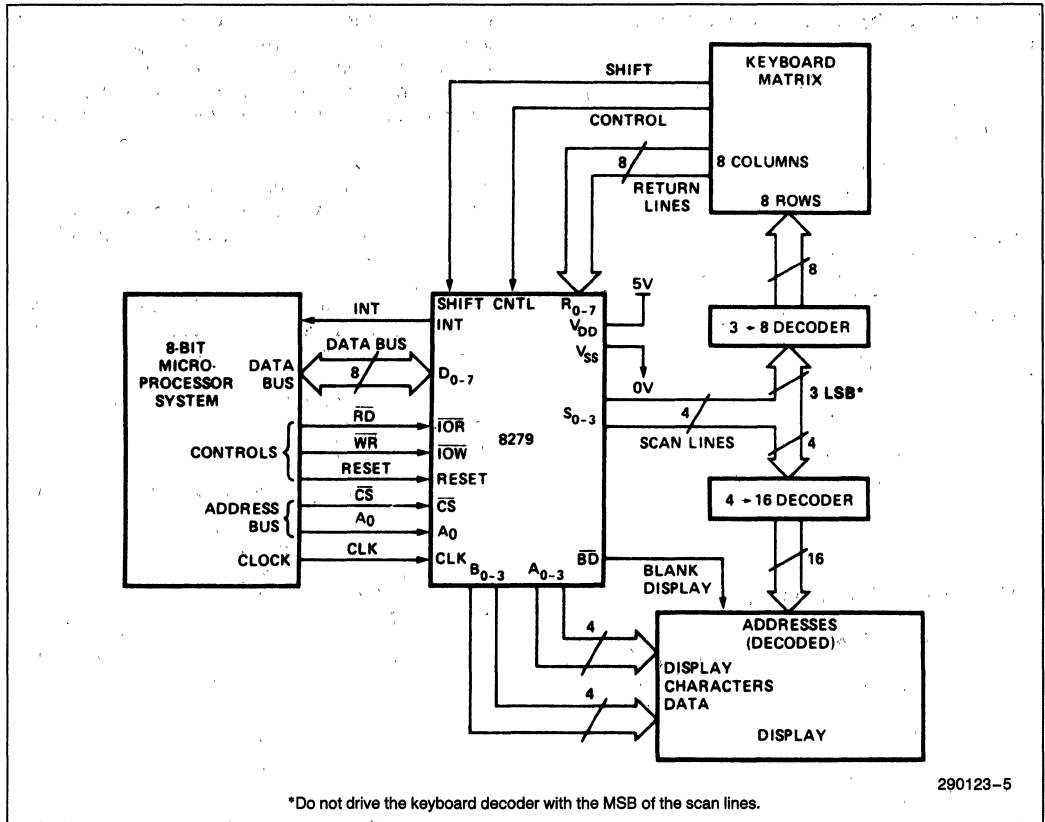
SHIFT

KEYBOARD MATRIX

CONTROL

8

8 COLUMNS

RETURN LINES

8 ROWS

8

SHIFT CNTL

$R_{0-7}$

5V

INT

INT

$V_{DD}$

3 → 8 DECODER

8-BIT MICRO-PROCESSOR SYSTEM

DATA BUS

DATA BUS

8

$D_{0-7}$

$V_{SS}$

0V

3 LSB*

$\overline{RD}$

$\overline{IOR}$

$S_{0-3}$

4

CONTROLS

$\overline{WR}$

$\overline{IOW}$

8279

SCAN LINES

4

RESET

RESET

ADDRESS BUS

$\overline{CS}$

$\overline{CS}$

4 → 16 DECODER

$A_0$

$A_0$

CLOCK

CLK

CLK

$B_{0-3}$

$A_{0-3}$

$\overline{BD}$

BLANK DISPLAY

16

4

ADDRESSES (DECODED)

DISPLAY CHARACTERS DATA

4

DISPLAY

290123–5

*Do not drive the keyboard decoder with the MSB of the scan lines.